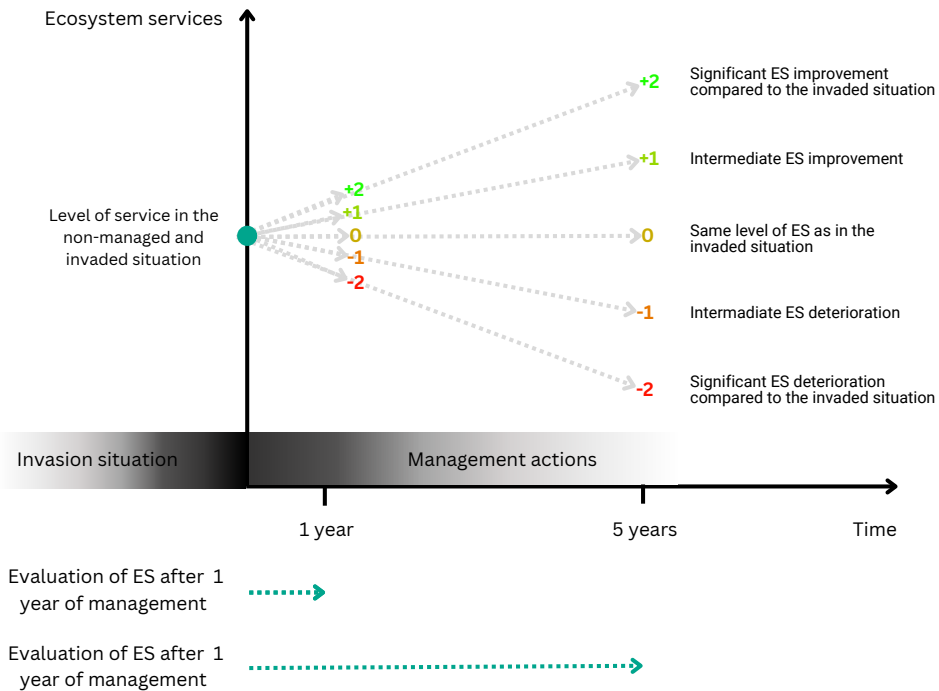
Ecosystem services

Level of service in the non-managed and invaded situation

+2
+1
0
-1
-2

+2 Significant ES improvement compared to the invaded situation

+1 Intermediate ES improvement

0 Same level of ES as in the invaded situation

-1 Intermadiate ES deterioration

-2 Significant ES deterioration compared to the invaded situation

Invasion situation

Management actions

1 year

5 years

Time

Evaluation of ES after 1 year of management

Evaluation of ES after 1 year of management